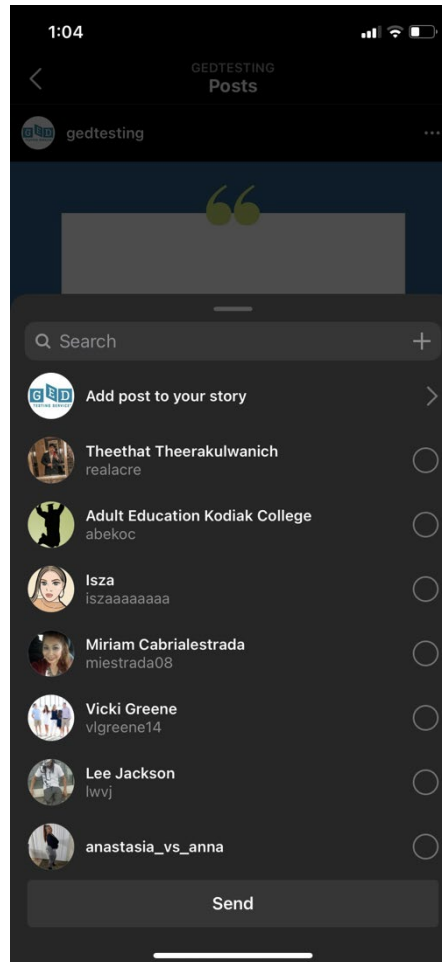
1:04

GEDTESTING
Posts

gedtesting

Search

Add post to your story

Theethat Theerakulwanich
realacre

Adult Education Kodiak College
abekoc

Isza
iszaaaaaaaa

Miriam Cabrialestrada
miestrada08

Vicki Greene
vlgreene14

Lee Jackson
lwvj

anastasia_vs_anna

Send